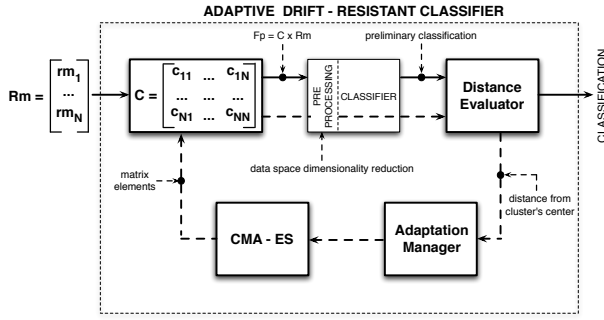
ADAPTIVE DRIFT - RESISTANT CLASSIFIER

$Rm = \begin{bmatrix} rm_1 \\ ... \\ rm_N \end{bmatrix}$

$C = \begin{bmatrix} c_{11} & ... & c_{1N} \\ ... & ... & ... \\ c_{N1} & ... & c_{NN} \end{bmatrix}$

Fp = C x Rm

preliminary classification

PRE PROCESSING

CLASSIFIER

Distance Evaluator

CLASSIFICATION

data space dimensionality reduction

matrix elements

distance from cluster's center

CMA - ES

Adaptation Manager